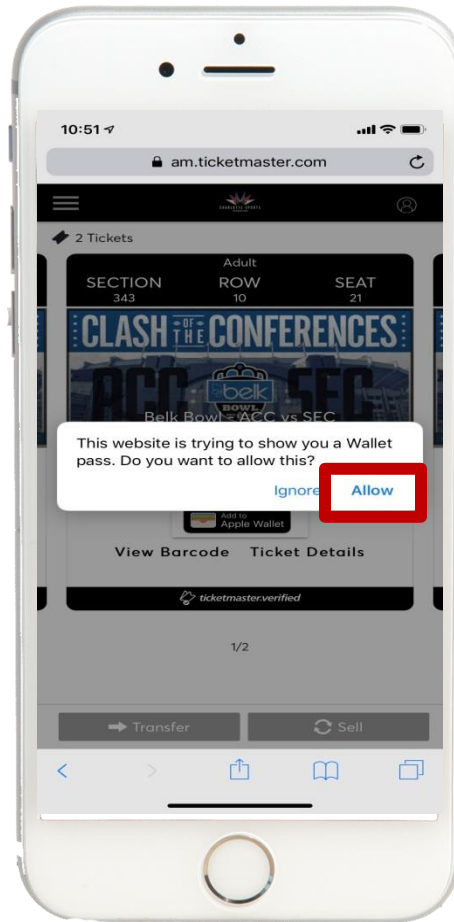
10:51

am.ticketmaster.com

CHARLOTTE SPORTS

2 Tickets

Adult

SECTION 343

ROW 10

SEAT 21

CLASH OF THE CONFERENCES

ACC belk BOWL SEC

Belk Bowl - ACC vs SEC

This website is trying to show you a Wallet pass. Do you want to allow this?

Ignore

Allow

Add to Apple Wallet

View Barcode

Ticket Details

ticketmaster.verified

1/2

Transfer

Sell